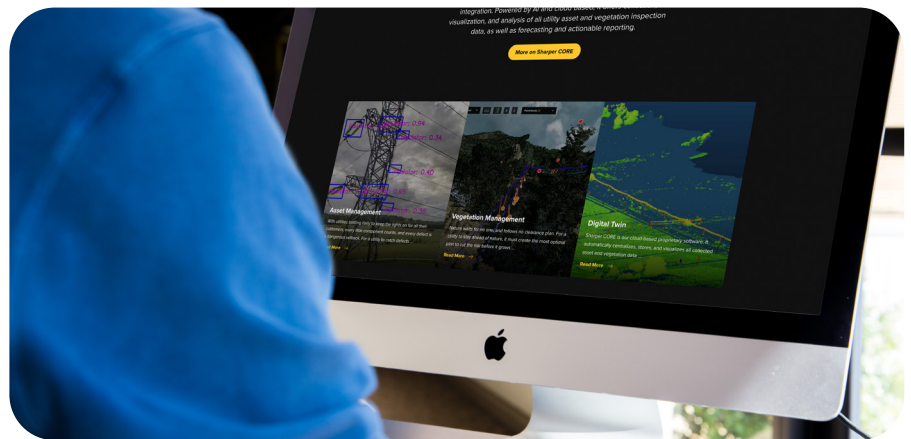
integration. Powered by AI and cloud based, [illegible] visualization, and analysis of all utility asset and vegetation inspection data, as well as forecasting and actionable reporting.

More on Sharper CORE

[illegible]: 0.84
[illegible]: 0.34
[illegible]: 0.40
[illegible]: 0.26

Asset Management

With utility getting duty to keep the lights on for all their customers, every tiny component counts, and every defect is a potential outage. For a utility to catch defects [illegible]

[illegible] More

Vegetation Management

Nature waits for no one, and follows no clearance plan. For a utility to stay ahead of nature, it must create the most optimal plan to cut the tree before it grows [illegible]

Read More →

Digital Twin

Sharper CORE is our cloud-based proprietary software. It automatically centralizes, stores, and visualizes all collected asset and vegetation data.

Read More →